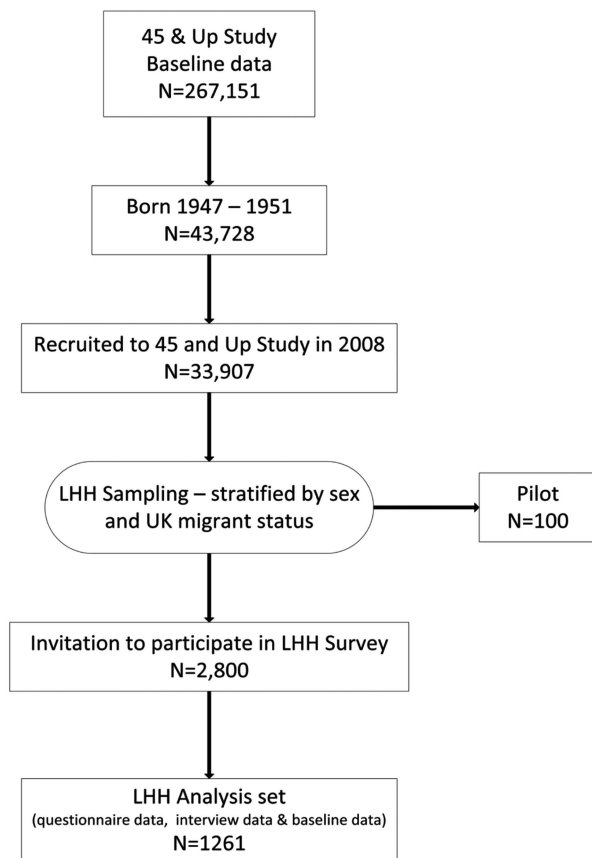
45 & Up Study
Baseline data
N=267,151

Born 1947 – 1951
N=43,728

Recruited to 45 and Up Study in 2008
N=33,907

LHH Sampling – stratified by sex and UK migrant status

Pilot
N=100

Invitation to participate in LHH Survey
N=2,800

LHH Analysis set
(questionnaire data, interview data & baseline data)
N=1261